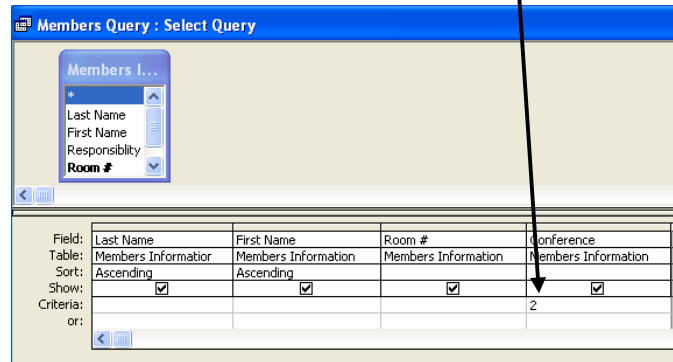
Members Query : Select Query

Members I...
*
Last Name
First Name
Responsiblity
Room #

| Field: | Last Name | First Name | Room # | Conference |
|---|---|---|---|---|
| Table: | Members Informatior | Members Information | Members Information | Members Information |
| Sort: | Ascending | Ascending | | |
| Show: | ☑ | ☑ | ☑ | ☑ |
| Criteria: | | | | 2 |
| or: | | | | |